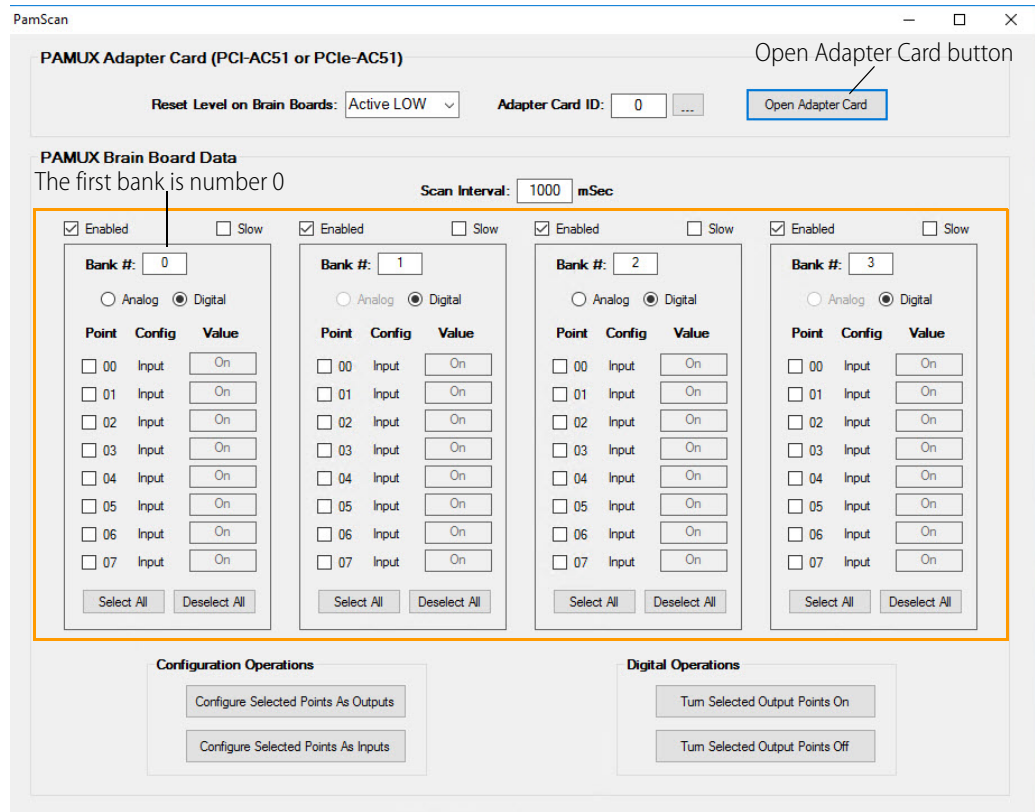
PamScan

PAMUX Adapter Card (PCI-AC51 or PCIe-AC51)

Open Adapter Card button

Reset Level on Brain Boards: Active LOW

Adapter Card ID: 0 ...

Open Adapter Card

PAMUX Brain Board Data

The first bank is number 0

Scan Interval: 1000 mSec

Enabled Slow

Bank #: 0

Analog Digital

| Point | Config | Value |
|---|---|---|
| 00 | Input | On |
| 01 | Input | On |
| 02 | Input | On |
| 03 | Input | On |
| 04 | Input | On |
| 05 | Input | On |
| 06 | Input | On |
| 07 | Input | On |

Select All Deselect All

Enabled Slow

Bank #: 1

Analog Digital

| Point | Config | Value |
|---|---|---|
| 00 | Input | On |
| 01 | Input | On |
| 02 | Input | On |
| 03 | Input | On |
| 04 | Input | On |
| 05 | Input | On |
| 06 | Input | On |
| 07 | Input | On |

Select All Deselect All

Enabled Slow

Bank #: 2

Analog Digital

| Point | Config | Value |
|---|---|---|
| 00 | Input | On |
| 01 | Input | On |
| 02 | Input | On |
| 03 | Input | On |
| 04 | Input | On |
| 05 | Input | On |
| 06 | Input | On |
| 07 | Input | On |

Select All Deselect All

Enabled Slow

Bank #: 3

Analog Digital

| Point | Config | Value |
|---|---|---|
| 00 | Input | On |
| 01 | Input | On |
| 02 | Input | On |
| 03 | Input | On |
| 04 | Input | On |
| 05 | Input | On |
| 06 | Input | On |
| 07 | Input | On |

Select All Deselect All

Configuration Operations

Configure Selected Points As Outputs

Configure Selected Points As Inputs

Digital Operations

Turn Selected Output Points On

Turn Selected Output Points Off